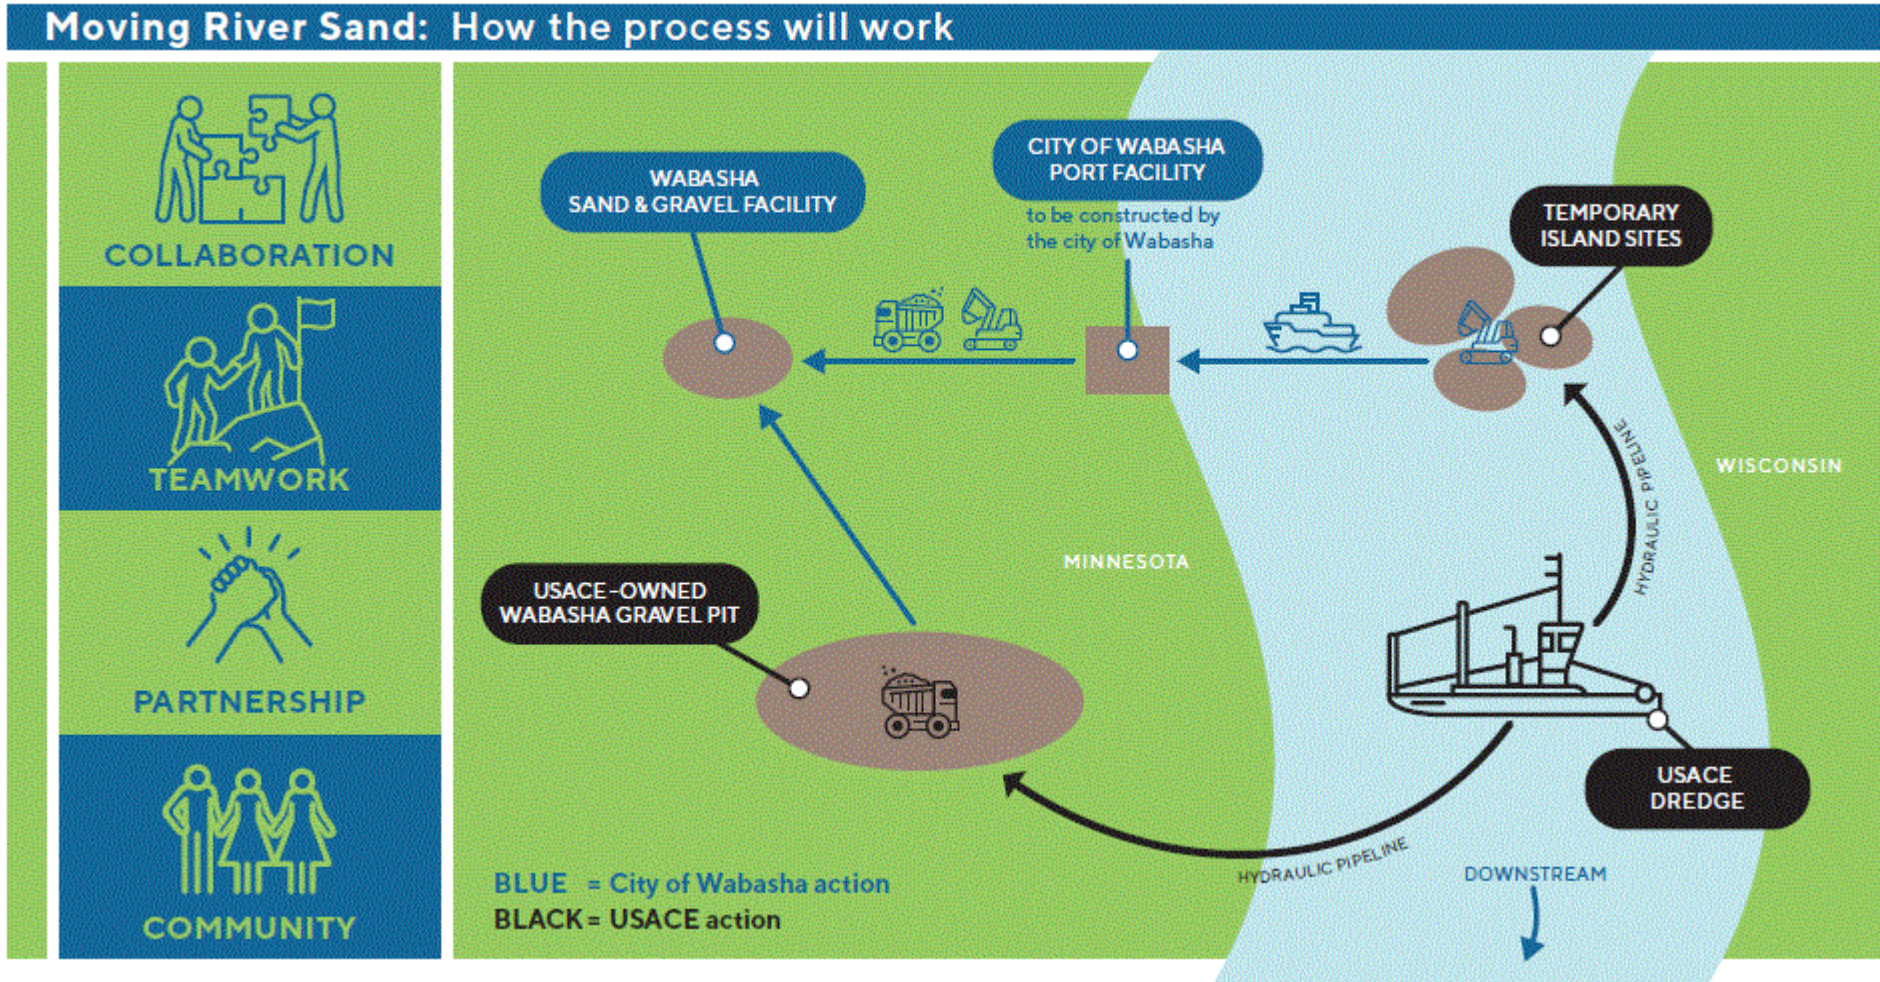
Moving River Sand: How the process will work

COLLABORATION

TEAMWORK

PARTNERSHIP

COMMUNITY

WABASHA SAND & GRAVEL FACILITY

CITY OF WABASHA PORT FACILITY

to be constructed by the city of Wabasha

TEMPORARY ISLAND SITES

HYDRAULIC PIPELINE

WISCONSIN

MINNESOTA

USACE-OWNED WABASHA GRAVEL PIT

USACE DREDGE

HYDRAULIC PIPELINE

DOWNSTREAM

BLUE = City of Wabasha action
BLACK = USACE action